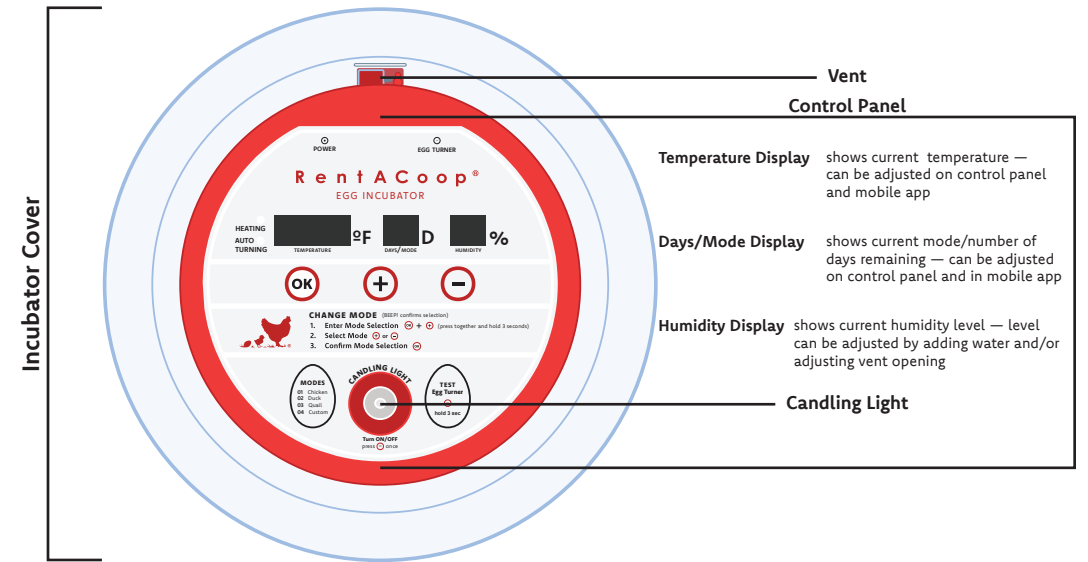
Incubator Cover

Vent

Control Panel

POWER

EGG TURNER

RentACoop®

EGG INCUBATOR

HEATING

AUTO TURNING

TEMPERATURE

ºF

DAYS / MODE

D

HUMIDITY

%

OK

+

−

CHANGE MODE (BEEP! confirms selection)

1. Enter Mode Selection OK + + (press together and hold 3 seconds)

2. Select Mode + or −

3. Confirm Mode Selection OK

MODES

01 Chicken

02 Duck

03 Quail

04 Custom

CANDLING LIGHT

Turn ON/OFF

press OK once

TEST

Egg Turner

hold 3 sec

Temperature Display shows current temperature — can be adjusted on control panel and mobile app

Days/Mode Display shows current mode/number of days remaining — can be adjusted on control panel and in mobile app

Humidity Display shows current humidity level — level can be adjusted by adding water and/or adjusting vent opening

Candling Light